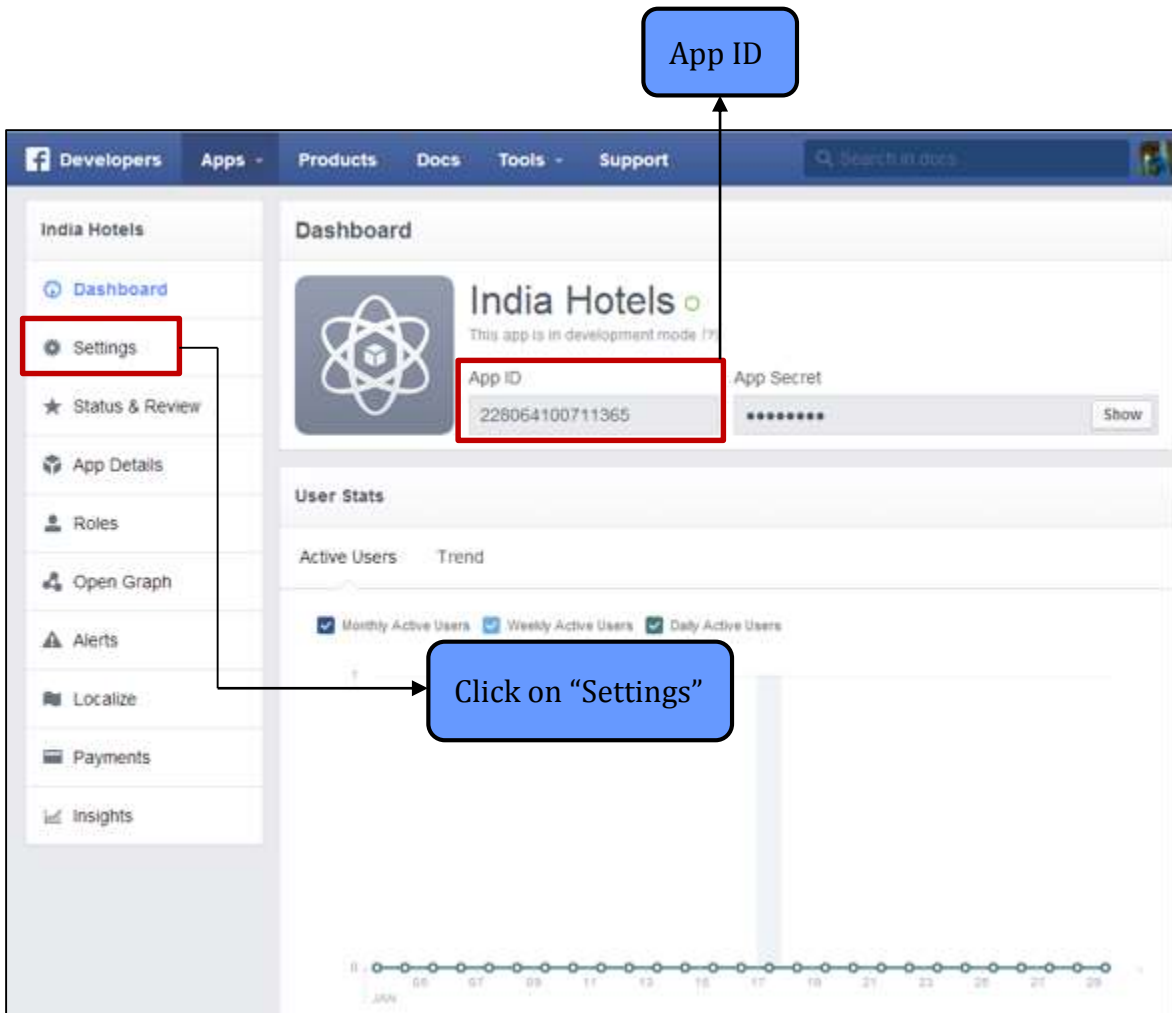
App ID

Developers Apps Products Docs Tools Support

Search in docs

India Hotels

Dashboard

Settings

Status & Review

App Details

Roles

Open Graph

Alerts

Localize

Payments

Insights

Dashboard

India Hotels

This app is in development mode

App ID

228064100711365

App Secret

•••••••••

Show

User Stats

Active Users Trend

Monthly Active Users Weekly Active Users Daily Active Users

Click on "Settings"

1

0

JAN

05 07 09 11 13 15 17 19 21 23 25 27 29